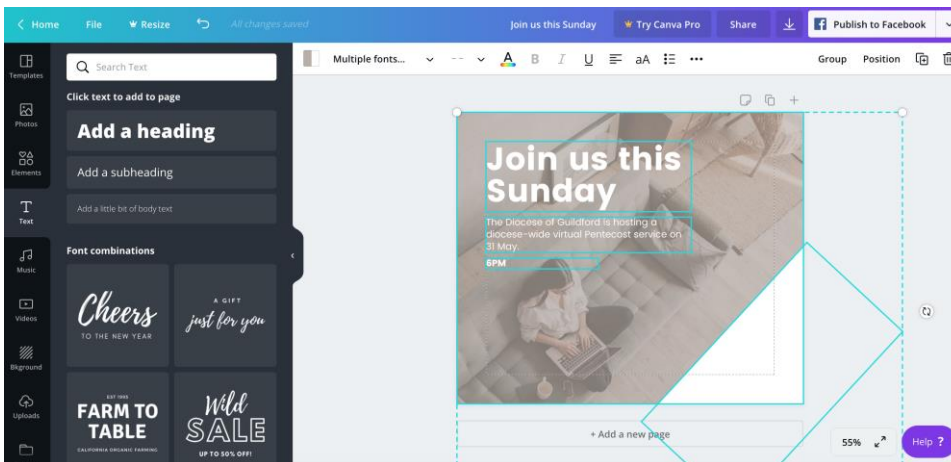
Home File Resize All changes saved Join us this Sunday Try Canva Pro Share Publish to Facebook

Templates
Photos
Elements
Text
Music
Videos
Bkground
Uploads

Search Text

Click text to add to page

Add a heading

Add a subheading

Add a little bit of body text

Font combinations

Cheers
TO THE NEW YEAR

A GIFT
just for you

EST 1995
FARM TO TABLE
CALIFORNIA ORGANIC FARMING

Wild
SALE
UP TO 50% OFF!

Multiple fonts... aA Group Position

Join us this Sunday

The Diocese of Guildford is hosting a diocese-wide virtual Pentecost service on 31 May.

6PM

+ Add a new page

55%

Help ?